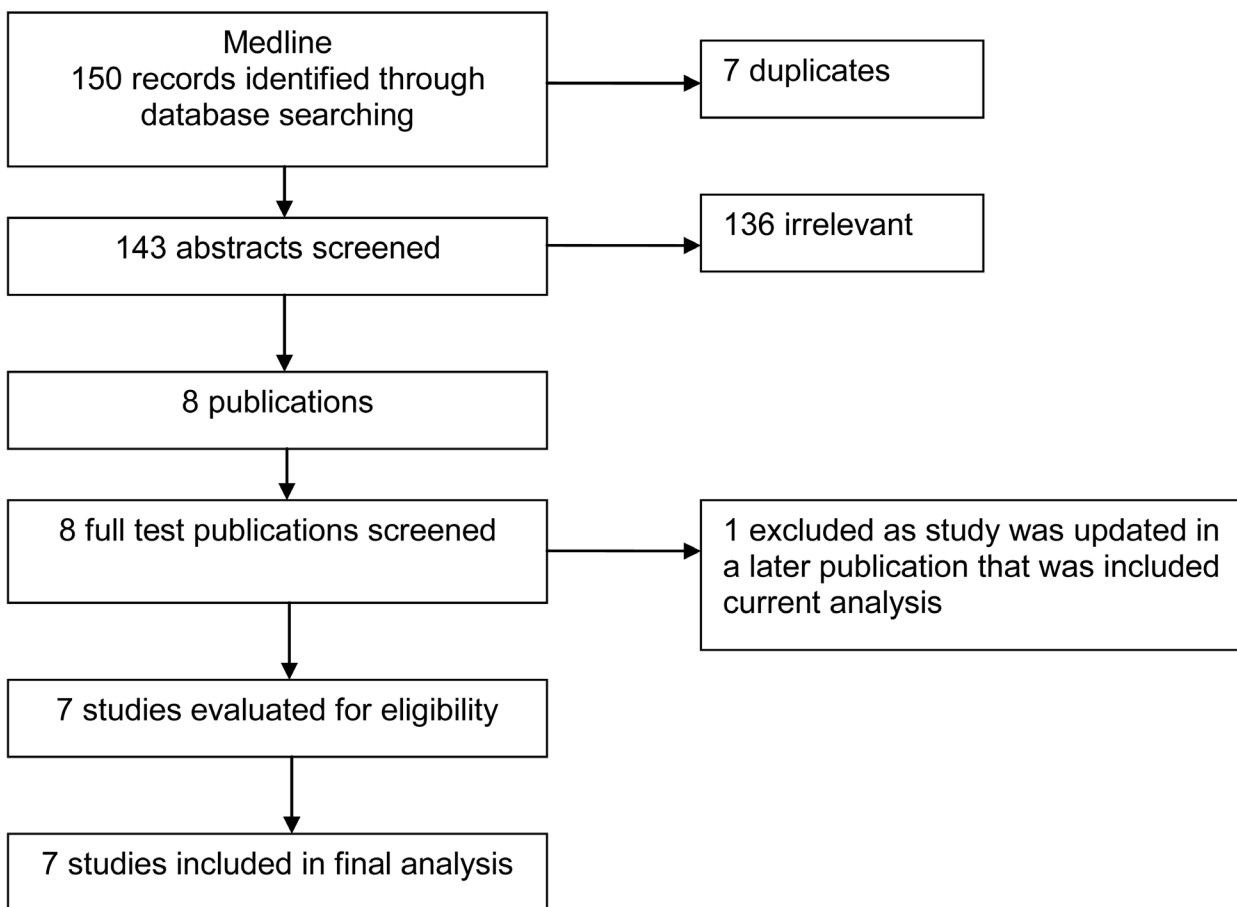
Medline
150 records identified through database searching

7 duplicates

143 abstracts screened

136 irrelevant

8 publications

8 full test publications screened

1 excluded as study was updated in a later publication that was included current analysis

7 studies evaluated for eligibility

7 studies included in final analysis